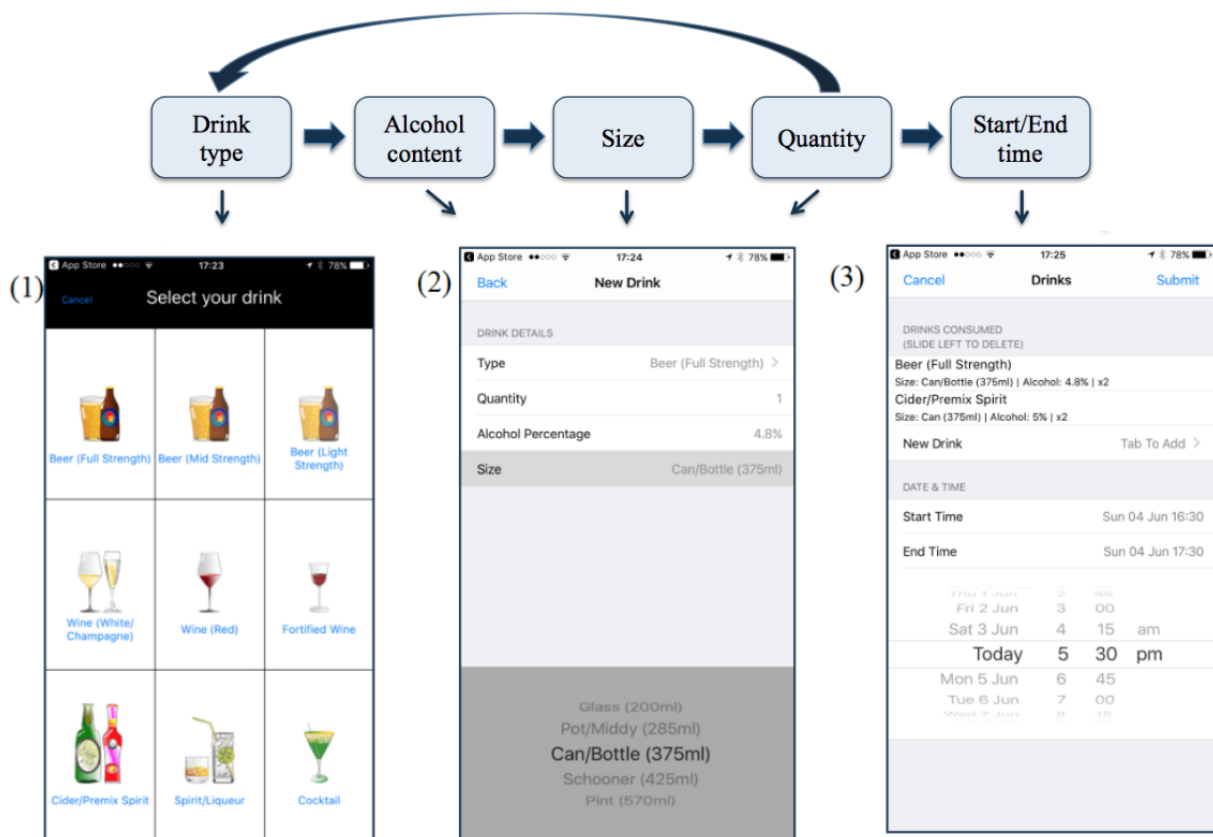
Drink type

Alcohol content

Size

Quantity

Start/End time

(1)

App Store 17:23 78%

Cancel

Select your drink

Beer (Full Strength)

Beer (Mid Strength)

Beer (Light Strength)

Wine (White/ Champagne)

Wine (Red)

Fortified Wine

Cider/Premix Spirit

Spirit/Liqueur

Cocktail

(2)

App Store 17:24 78%

Back

New Drink

DRINK DETAILS

| | |
|---|---|
| Type | Beer (Full Strength) > |
| Quantity | 1 |
| Alcohol Percentage | 4.8% |
| Size | Can/Bottle (375ml) |

Glass (200ml)

Pot/Middy (285ml)

Can/Bottle (375ml)

Schooner (425ml)

Pint (570ml)

(3)

App Store 17:25 78%

Cancel

Drinks

Submit

DRINKS CONSUMED (SLIDE LEFT TO DELETE)

Beer (Full Strength)

Size: Can/Bottle (375ml) | Alcohol: 4.8% | x2

Cider/Premix Spirit

Size: Can (375ml) | Alcohol: 5% | x2

New Drink Tab To Add >

DATE & TIME

| | |
|---|---|
| Start Time | Sun 04 Jun 16:30 |
| End Time | Sun 04 Jun 17:30 |

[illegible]

Fri 2 Jun 3 00

Sat 3 Jun 4 15 am

Today 5 30 pm

Mon 5 Jun 6 45

Tue 6 Jun 7 00

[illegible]